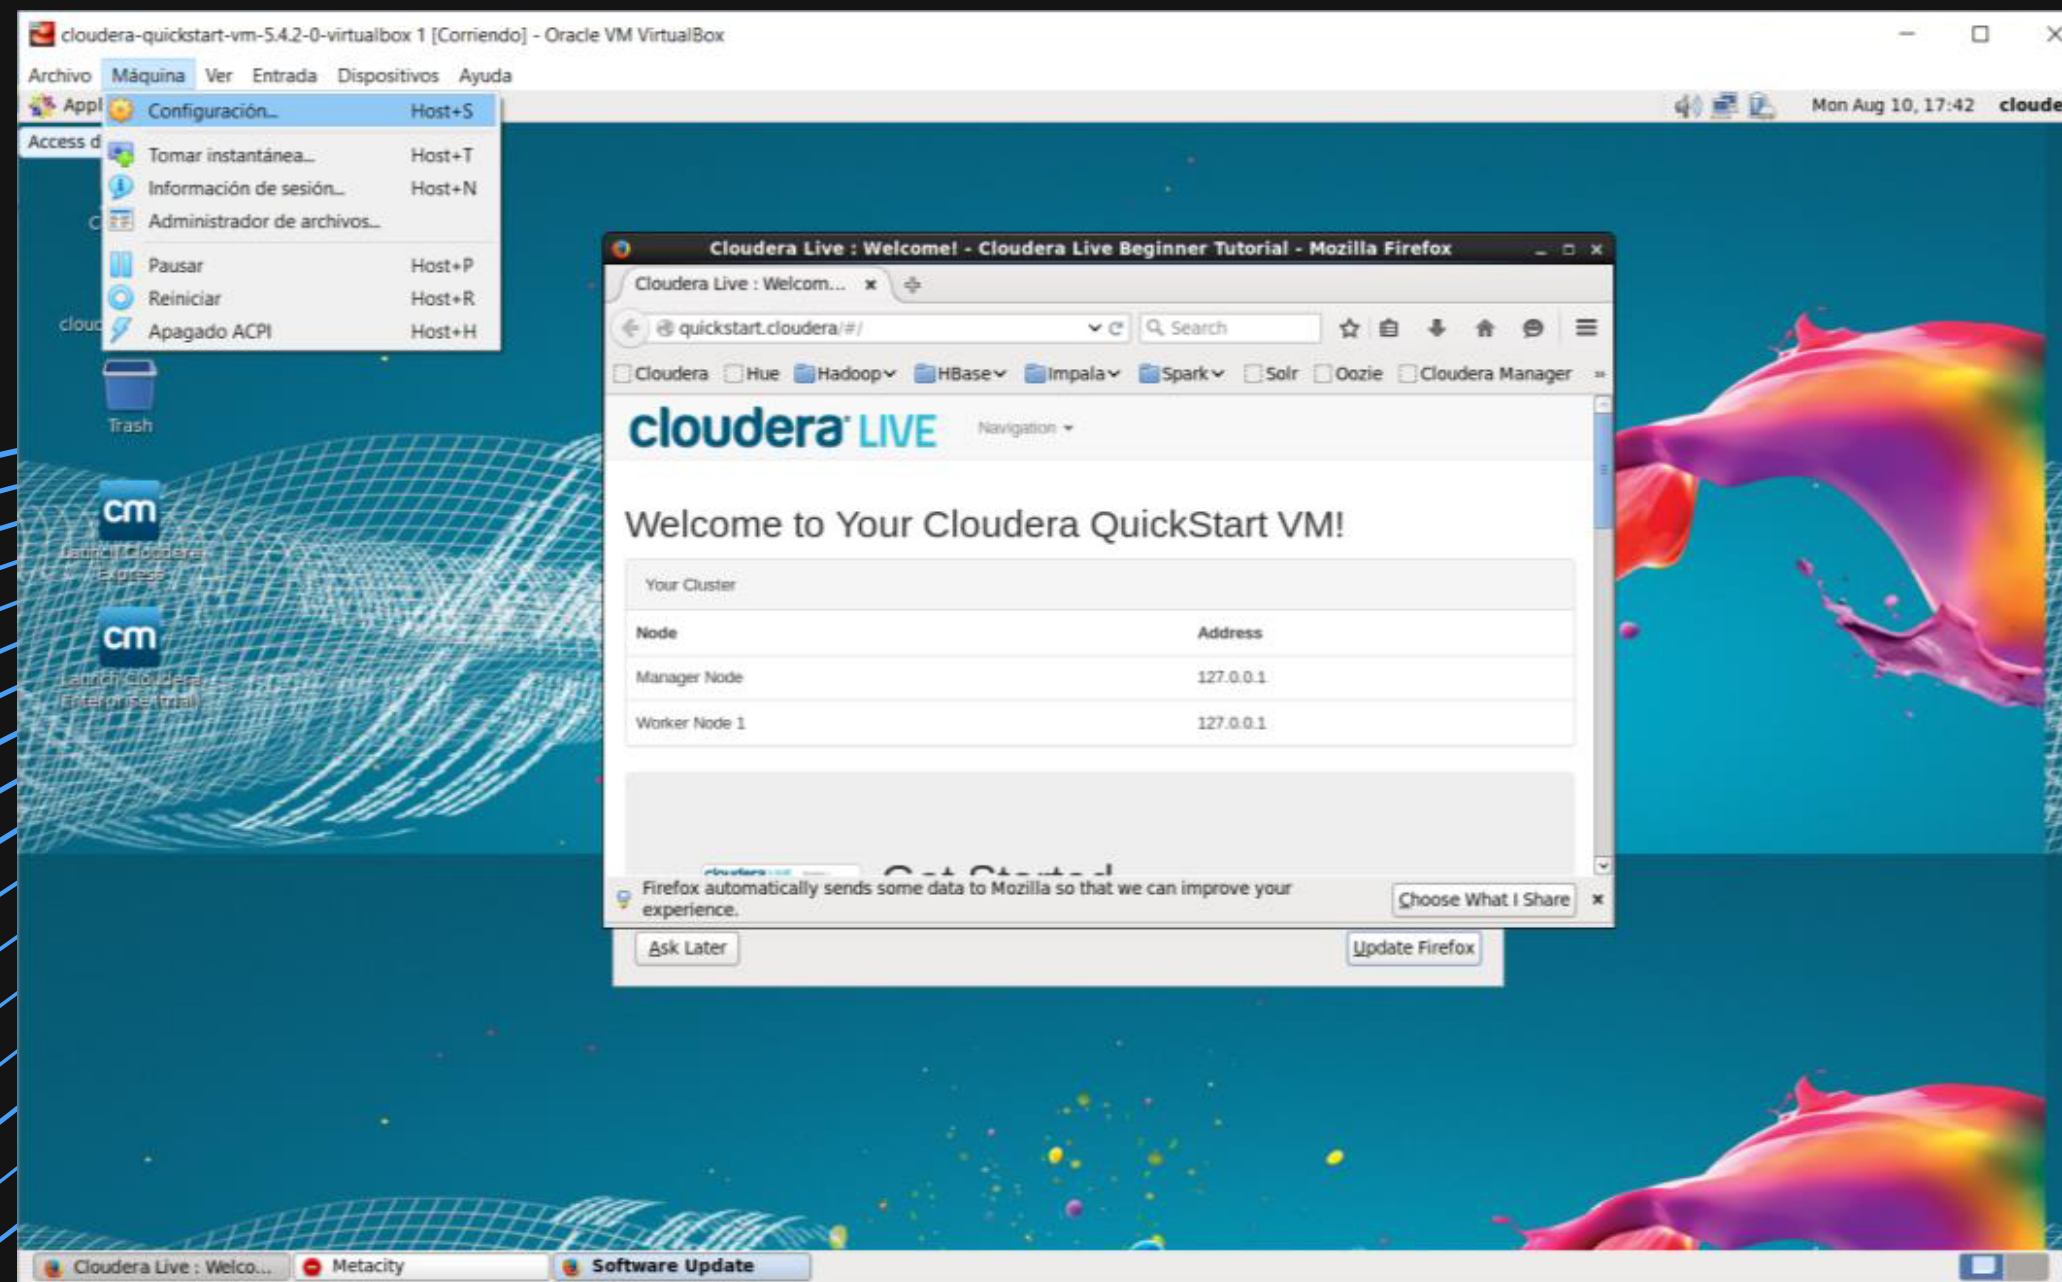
cloudera-quickstart-vm-5.4.2-0-virtualbox 1 [Corriendo] - Oracle VM VirtualBox

Archivo Máquina Ver Entrada Dispositivos Ayuda

Appl

Configuración... Host+S
Tomar instantánea... Host+T
Información de sesión... Host+N
Administrador de archivos...
Pausar Host+P
Reiniciar Host+R
Apagado ACPI Host+H

Mon Aug 10, 17:42 cloude

Access d

Trash

cm
Launch Cloudera Express

cm
Launch Cloudera Enterprise (trial)

Cloudera Live : Welcome! - Cloudera Live Beginner Tutorial - Mozilla Firefox

Cloudera Live : Welcom... ×

quickstart.cloudera/#/

Search

Cloudera Hue Hadoop HBase Impala Spark Solr Oozie Cloudera Manager

cloudera LIVE Navigation

Welcome to Your Cloudera QuickStart VM!

Your Cluster

| Node | Address |
|---|---|
| Manager Node | 127.0.0.1 |
| Worker Node 1 | 127.0.0.1 |

Firefox automatically sends some data to Mozilla so that we can improve your experience.

Choose What I Share ×

Ask Later

Update Firefox

Cloudera Live : Welco... Metacity Software Update